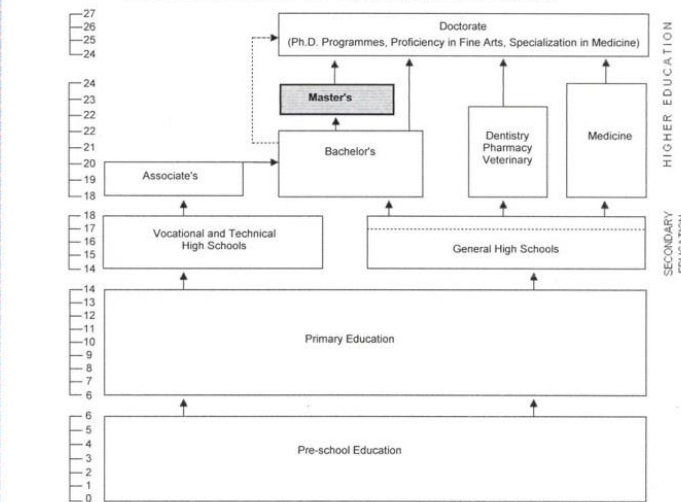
27
26
25
24

Doctorate
(Ph.D. Programmes, Proficiency in Fine Arts, Specialization in Medicine)

24
23
22
22
21
20
19
18

Master's

Bachelor's

Dentistry
Pharmacy
Veterinary

Medicine

Associate's

HIGHER EDUCATION

18
17
16
15
14

Vocational and Technical High Schools

General High Schools

SECONDARY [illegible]

14
13
12
11
10
9
8
7
6

Primary Education

6
5
4
3
2
1
0

Pre-school Education